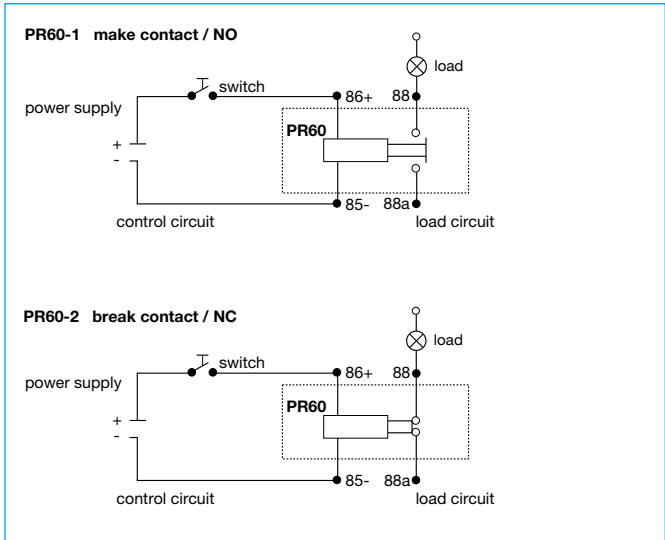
PR60-1 make contact / NO

load

switch

power supply

86+

88

PR60

+

-

85-

88a

control circuit

load circuit

PR60-2 break contact / NC

load

switch

power supply

86+

88

PR60

+

-

85-

88a

control circuit

load circuit